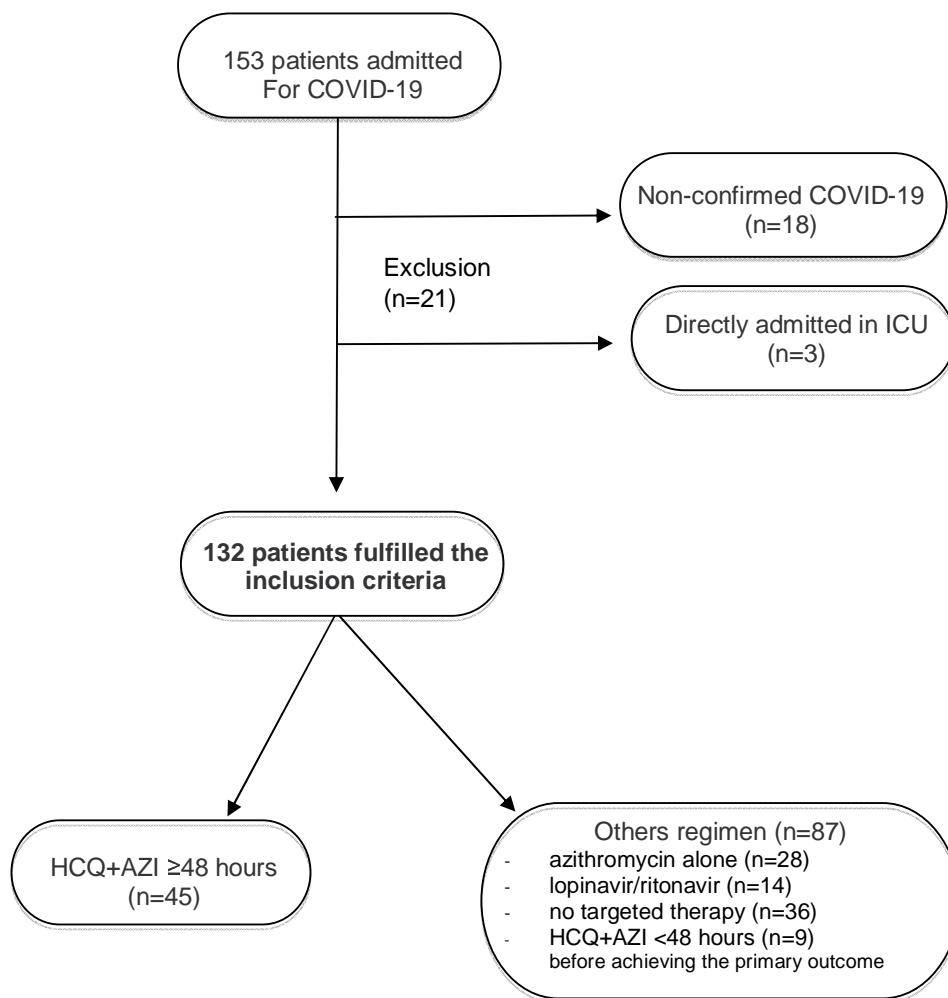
153 patients admitted
For COVID-19

Non-confirmed COVID-19
(n=18)

Exclusion
(n=21)

Directly admitted in ICU
(n=3)

**132 patients fulfilled the inclusion criteria**

HCQ+AZI ≥48 hours
(n=45)

Others regimen (n=87)
- azithromycin alone (n=28)
- lopinavir/ritonavir (n=14)
- no targeted therapy (n=36)
- HCQ+AZI <48 hours (n=9)
before achieving the primary outcome